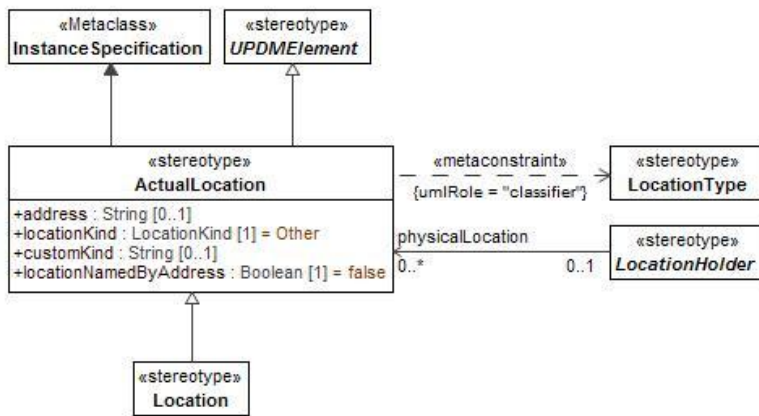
«Metaclass»
InstanceSpecification

«stereotype»
UPDMElement

«stereotype»
ActualLocation

+address : String [0..1]
+locationKind : LocationKind [1] = Other
+customKind : String [0..1]
+locationNamedByAddress : Boolean [1] = false

«metaconstraint»
{umlRole = "classifier"}

«stereotype»
LocationType

physicalLocation
0..*
0..1

«stereotype»
LocationHolder

«stereotype»
Location